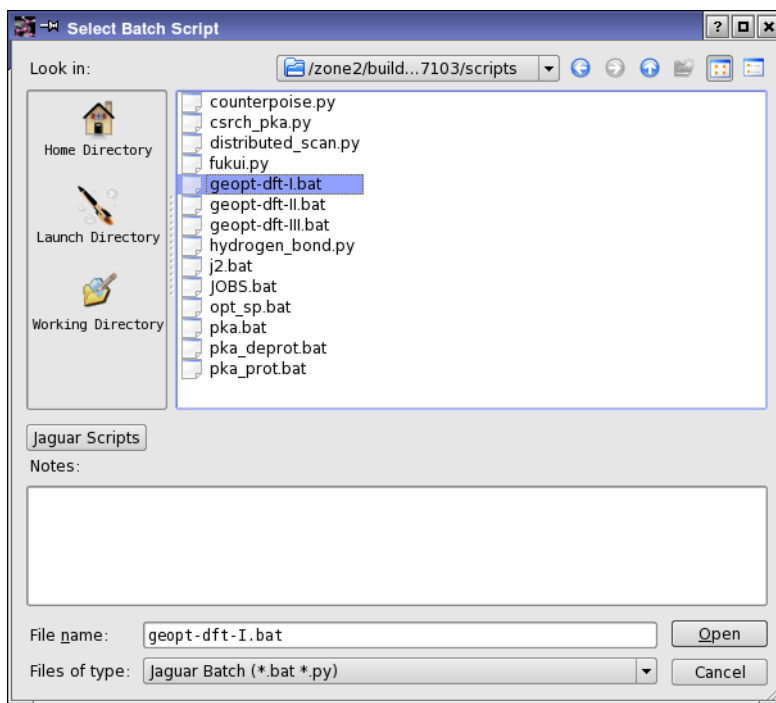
Select Batch Script

Look in: /zone2/build...7103/scripts

Home Directory
Launch Directory
Working Directory

counterpoise.py
csrch_pka.py
distributed_scan.py
fukui.py
geopt-dft-I.bat
geopt-dft-II.bat
geopt-dft-III.bat
hydrogen_bond.py
j2.bat
JOBS.bat
opt_sp.bat
pka.bat
pka_deprot.bat
pka_prot.bat

Jaguar Scripts

Notes:

File name: geopt-dft-I.bat
Open

Files of type: Jaguar Batch (*.bat *.py)
Cancel